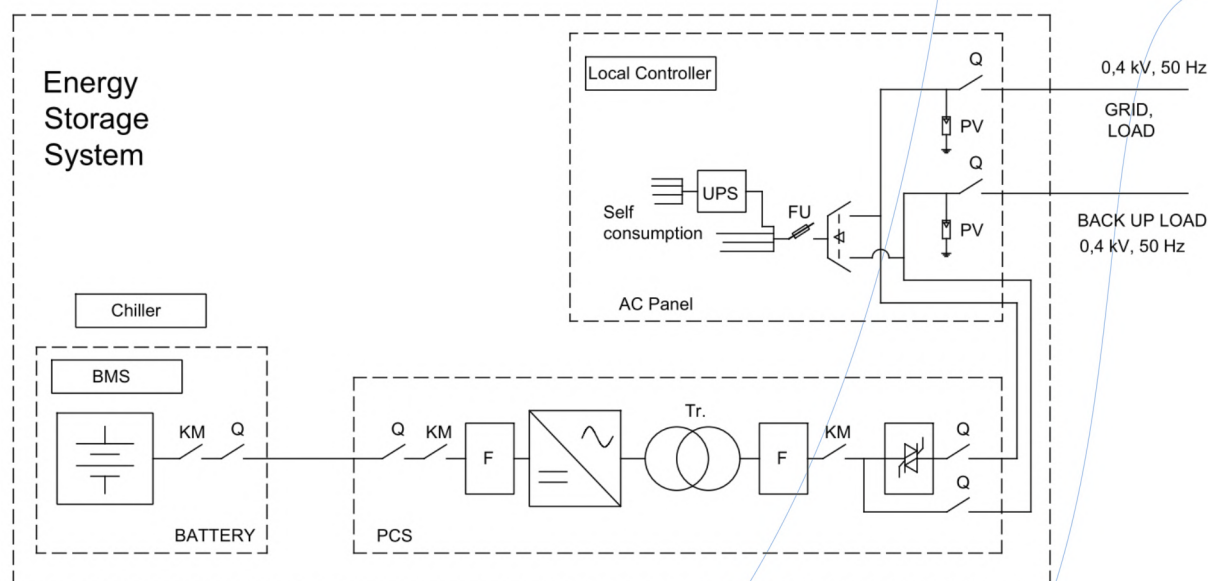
Energy Storage System

Local Controller

Q

0,4 kV, 50 Hz

GRID, LOAD

PV

Q

UPS

Self consumption

FU

BACK UP LOAD
0,4 kV, 50 Hz

PV

AC Panel

Chiller

BMS

KM

Q

BATTERY

Q

KM

F

Tr.

F

KM

Q

Q

PCS